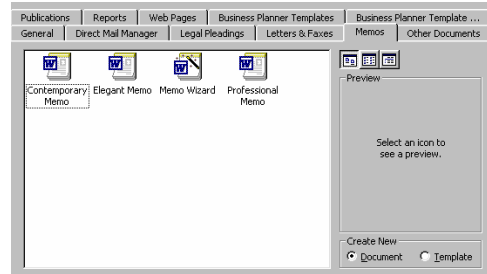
Publications | Reports | Web Pages | Business Planner Templates | Business Planner Template ...

General | Direct Mail Manager | Legal Pleadings | Letters & Faxes | Memos | Other Documents

Contemporary Memo

Elegant Memo

Memo Wizard

Professional Memo

Preview

Select an icon to see a preview.

Create New

Document

Template